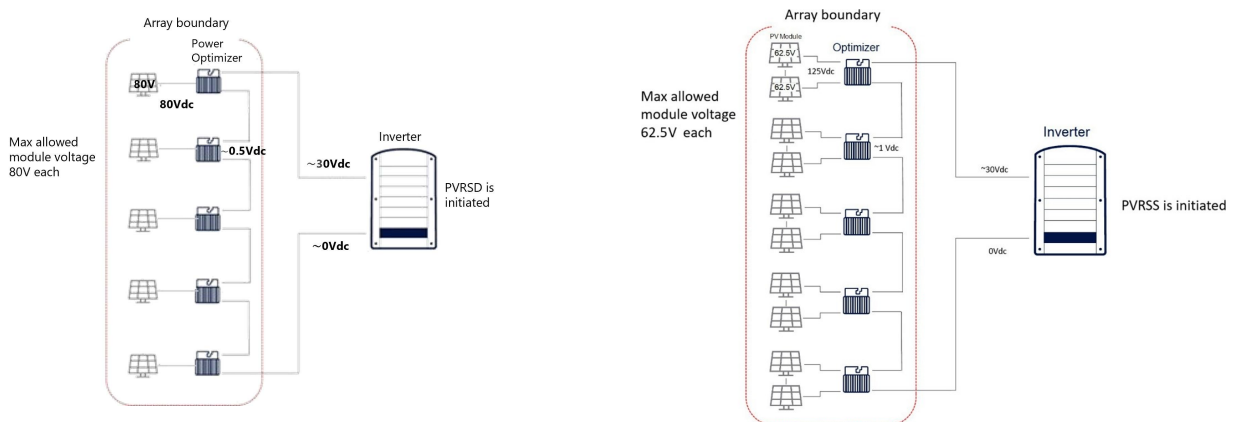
Array boundary

Power Optimizer

80V

80Vdc

~0.5Vdc

Max allowed module voltage 80V each

Inverter

~30Vdc

PVRSD is initiated

~0Vdc

Array boundary

PV Module

62.5V

Optimizer

125Vdc

62.5V

Max allowed module voltage 62.5V each

~1 Vdc

Inverter

~30Vdc

PVRSS is initiated

0Vdc